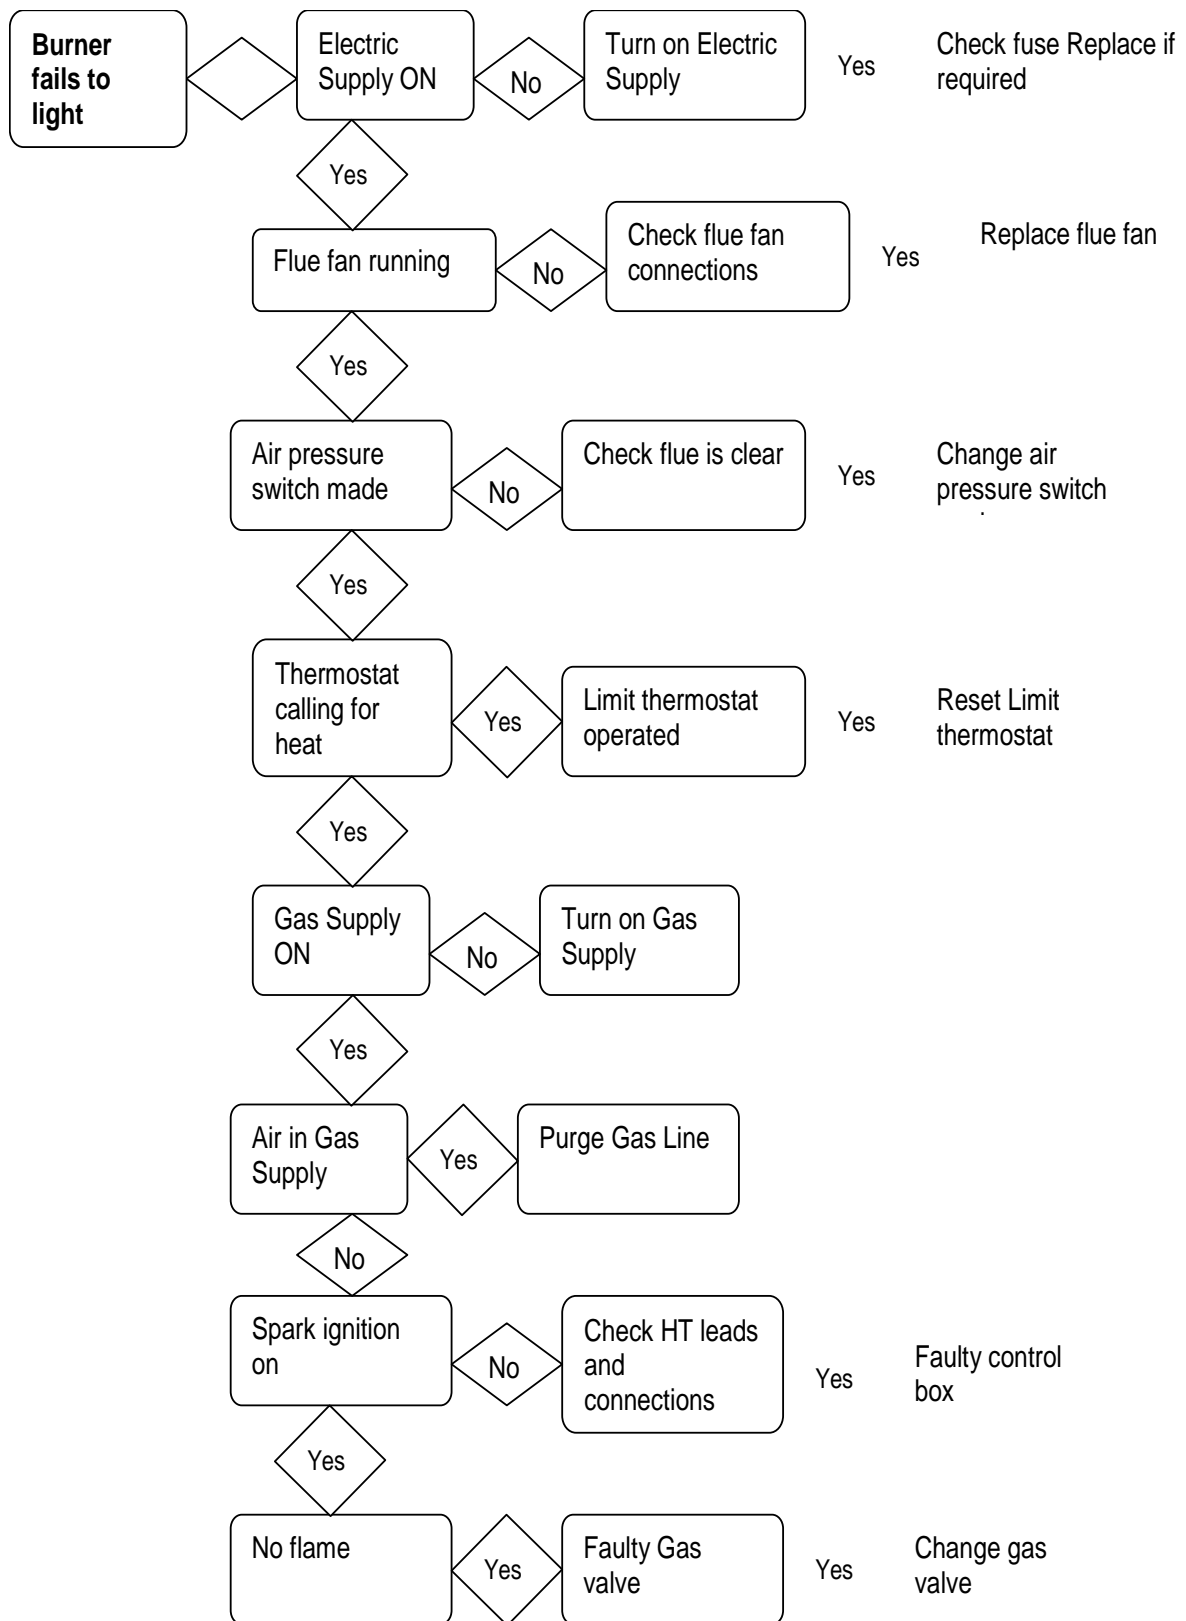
Burner fails to light

Electric Supply ON

No

Turn on Electric Supply

Yes

Check fuse Replace if required

Yes

Flue fan running

No

Check flue fan connections

Yes

Replace flue fan

Yes

Air pressure switch made

No

Check flue is clear

Yes

Change air pressure switch

Yes

Thermostat calling for heat

Yes

Limit thermostat operated

Yes

Reset Limit thermostat

Yes

Gas Supply ON

No

Turn on Gas Supply

Yes

Air in Gas Supply

Yes

Purge Gas Line

No

Spark ignition on

No

Check HT leads and connections

Yes

Faulty control box

Yes

No flame

Yes

Faulty Gas valve

Yes

Change gas valve